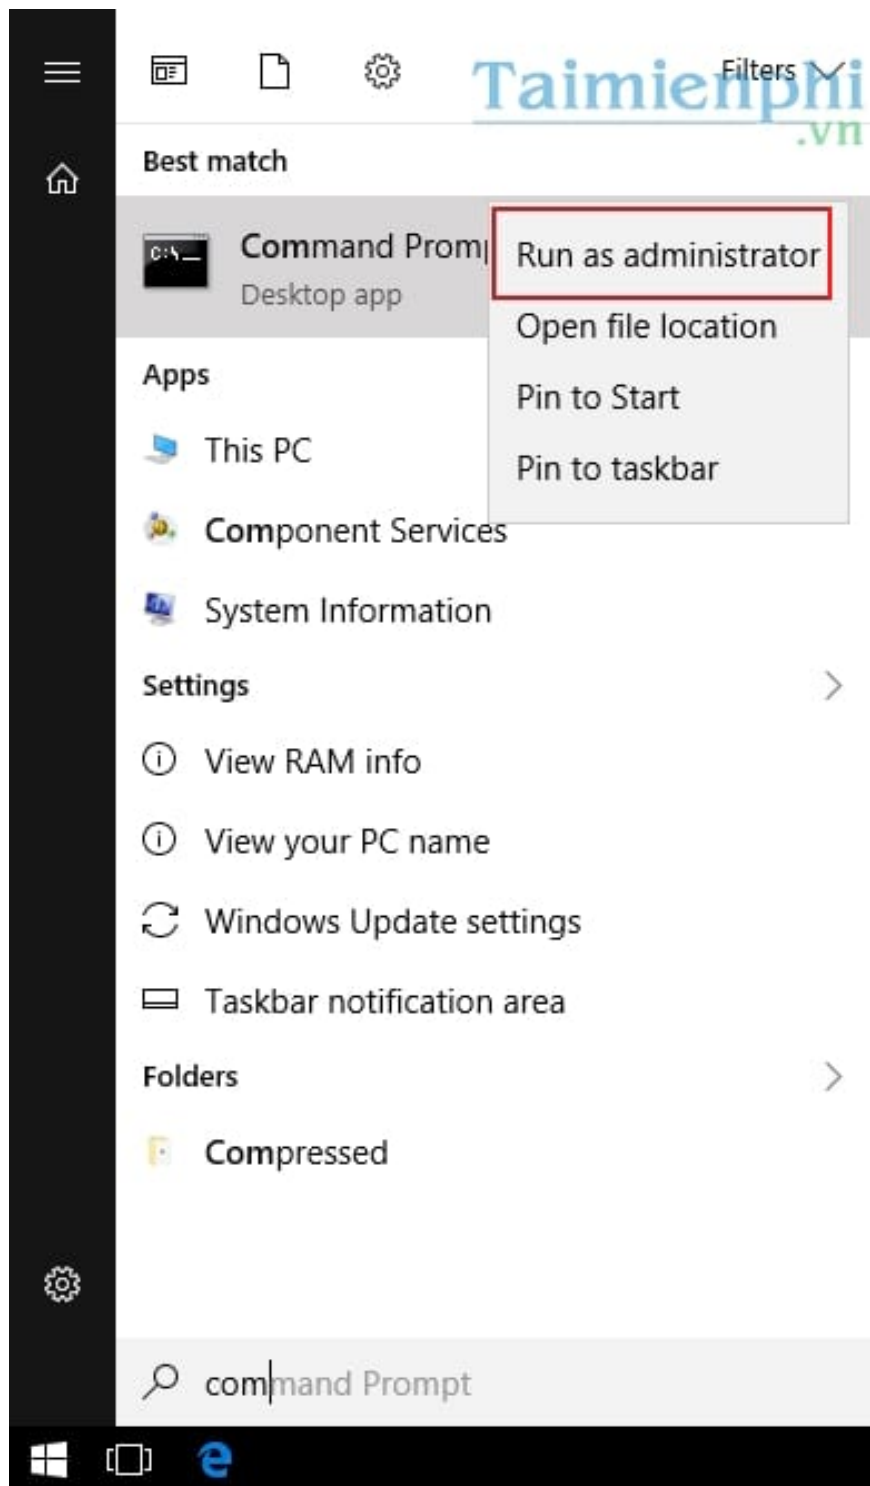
Filters

Taimienphi
.vn

Best match

C:\_

Command Prom

Desktop app

Run as administrator

Open file location

Pin to Start

Pin to taskbar

Apps

This PC

Component Services

System Information

Settings

View RAM info

View your PC name

Windows Update settings

Taskbar notification area

Folders

Compressed

command Prompt